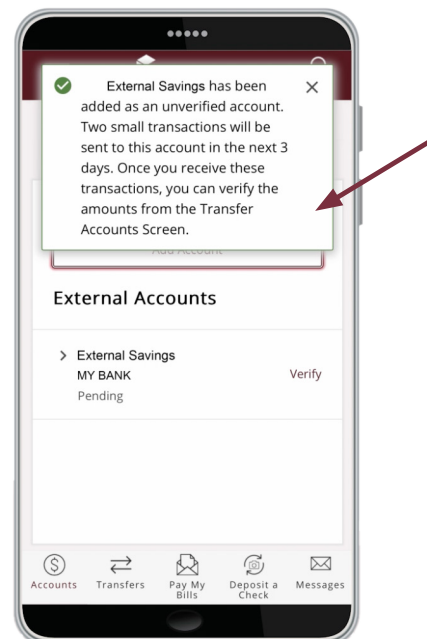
External Savings has been added as an unverified account. Two small transactions will be sent to this account in the next 3 days. Once you receive these transactions, you can verify the amounts from the Transfer Accounts Screen.

Add Account

External Accounts

External Savings
MY BANK
Pending

Verify

Accounts
Transfers
Pay My Bills
Deposit a Check
Messages